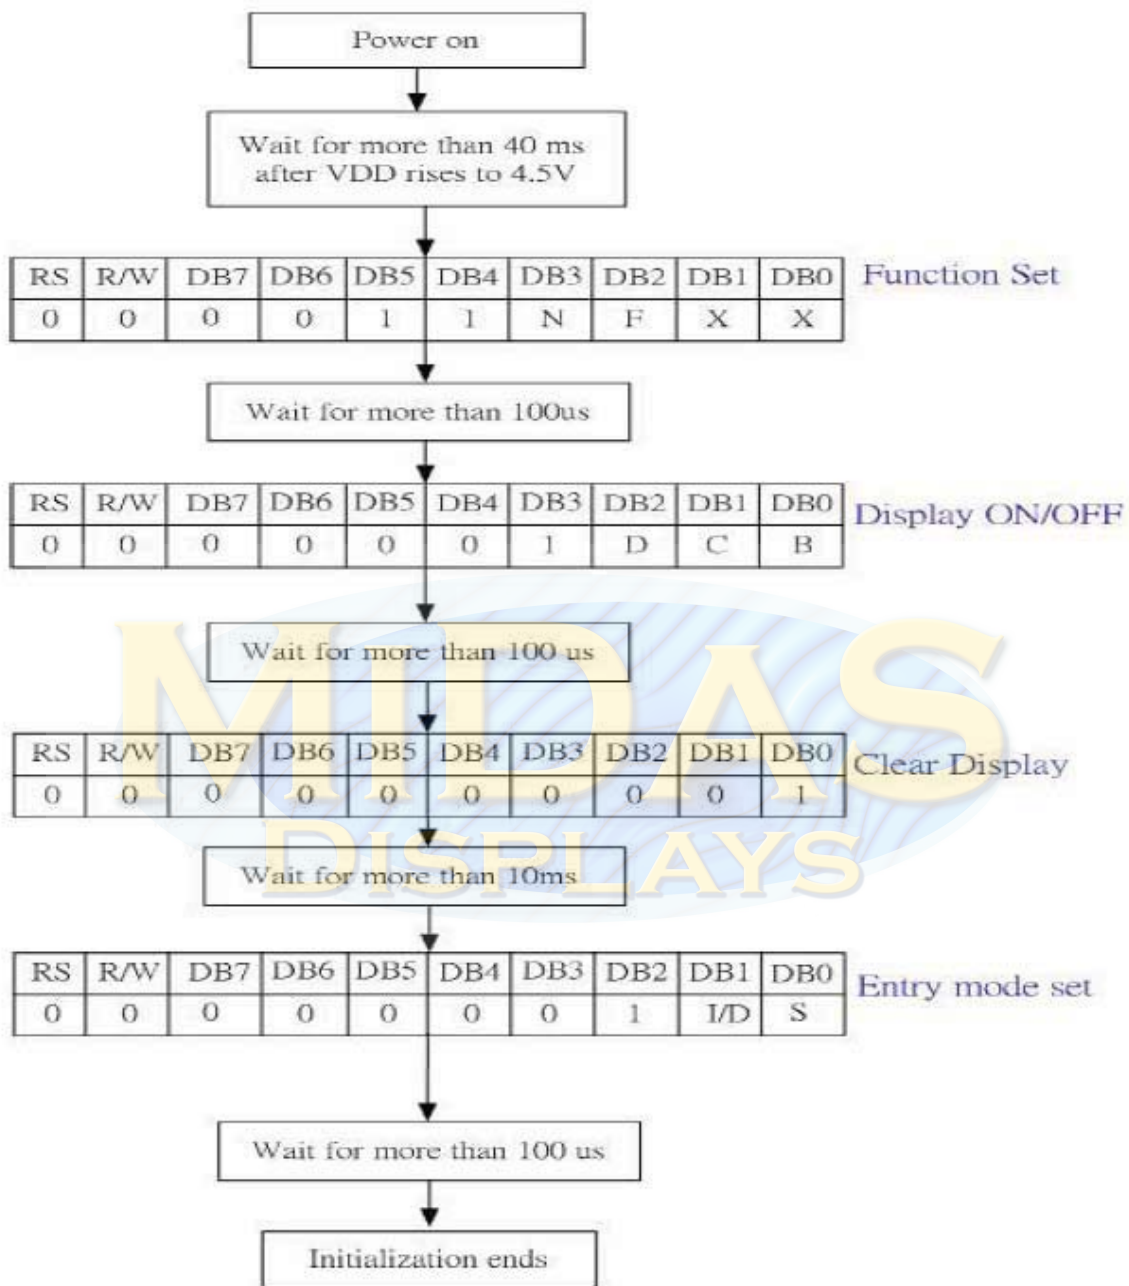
Power on

Wait for more than 40 ms after VDD rises to 4.5V

| RS | R/W | DB7 | DB6 | DB5 | DB4 | DB3 | DB2 | DB1 | DB0 |
|---|---|---|---|---|---|---|---|---|---|
| 0 | 0 | 0 | 0 | 1 | 1 | N | F | X | X |

Function Set

Wait for more than 100us

| RS | R/W | DB7 | DB6 | DB5 | DB4 | DB3 | DB2 | DB1 | DB0 |
|---|---|---|---|---|---|---|---|---|---|
| 0 | 0 | 0 | 0 | 0 | 0 | 1 | D | C | B |

Display ON/OFF

Wait for more than 100 us

MIDAS

| RS | R/W | DB7 | DB6 | DB5 | DB4 | DB3 | DB2 | DB1 | DB0 |
|---|---|---|---|---|---|---|---|---|---|
| 0 | 0 | 0 | 0 | 0 | 0 | 0 | 0 | 0 | 1 |

Clear Display

DISPLAYS

Wait for more than 10ms

| RS | R/W | DB7 | DB6 | DB5 | DB4 | DB3 | DB2 | DB1 | DB0 |
|---|---|---|---|---|---|---|---|---|---|
| 0 | 0 | 0 | 0 | 0 | 0 | 0 | 1 | I/D | S |

Entry mode set

Wait for more than 100 us

Initialization ends